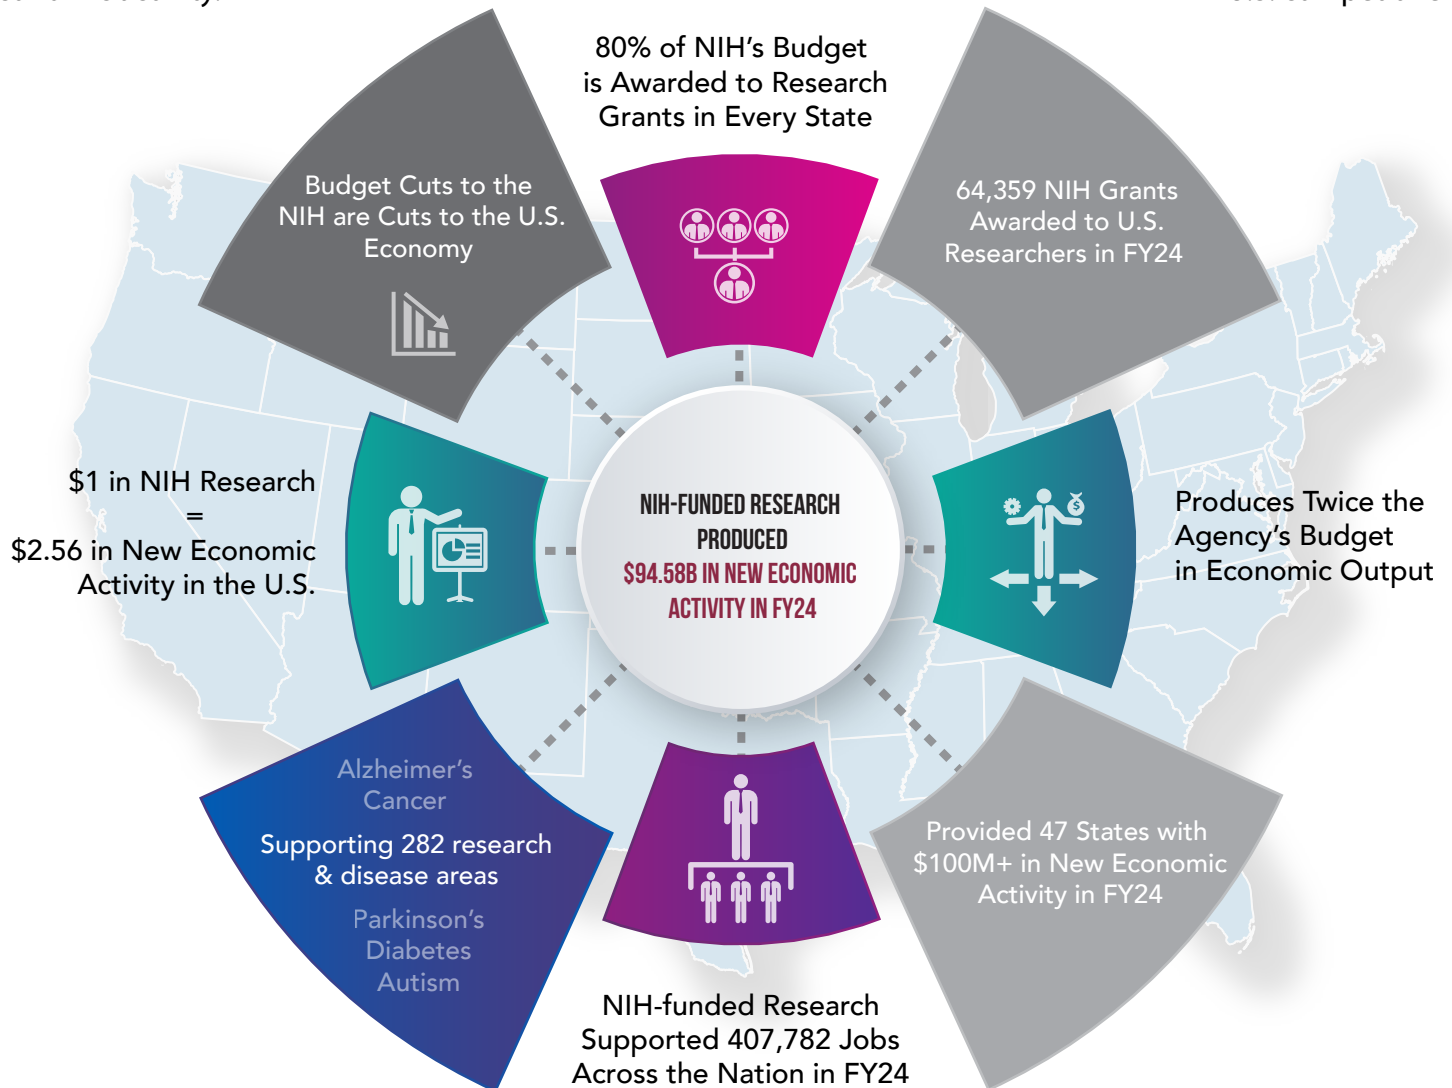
80% of NIH's Budget is Awarded to Research Grants in Every State

Budget Cuts to the NIH are Cuts to the U.S. Economy

64,359 NIH Grants Awarded to U.S. Researchers in FY24

$1 in NIH Research = $2.56 in New Economic Activity in the U.S.

NIH-FUNDED RESEARCH PRODUCED $94.58B IN NEW ECONOMIC ACTIVITY IN FY24

Produces Twice the Agency's Budget in Economic Output

Alzheimer's
Cancer
Supporting 282 research & disease areas
Parkinson's
Diabetes
Autism

Provided 47 States with $100M+ in New Economic Activity in FY24

NIH-funded Research Supported 407,782 Jobs Across the Nation in FY24